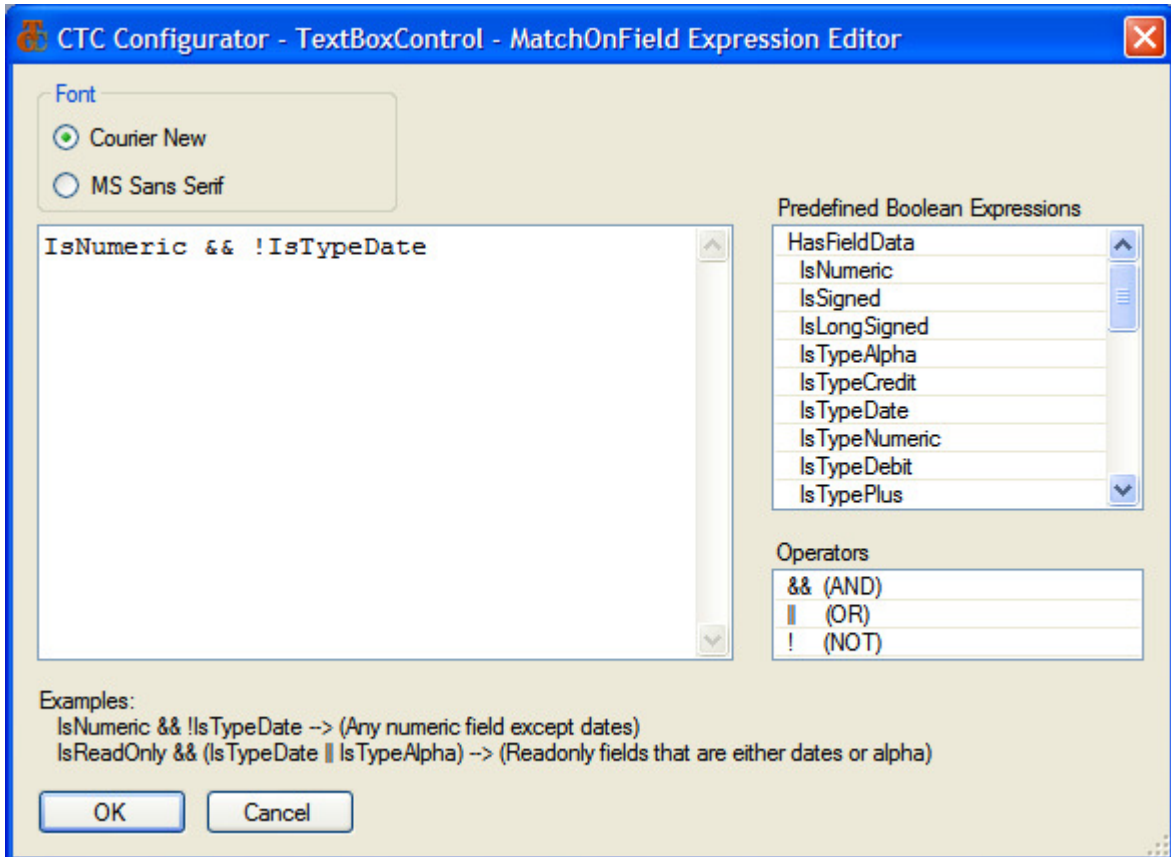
CTC Configurator - TextBoxControl - MatchOnField Expression Editor

Font
Courier New
MS Sans Serif

IsNumeric && !IsTypeDate

Predefined Boolean Expressions
HasFieldData
IsNumeric
IsSigned
IsLongSigned
IsTypeAlpha
IsTypeCredit
IsTypeDate
IsTypeNumeric
IsTypeDebit
IsTypePlus

Operators
&& (AND)
|| (OR)
! (NOT)

Examples:
IsNumeric && !IsTypeDate --> (Any numeric field except dates)
IsReadOnly && (IsTypeDate || IsTypeAlpha) --> (Readonly fields that are either dates or alpha)

OK
Cancel